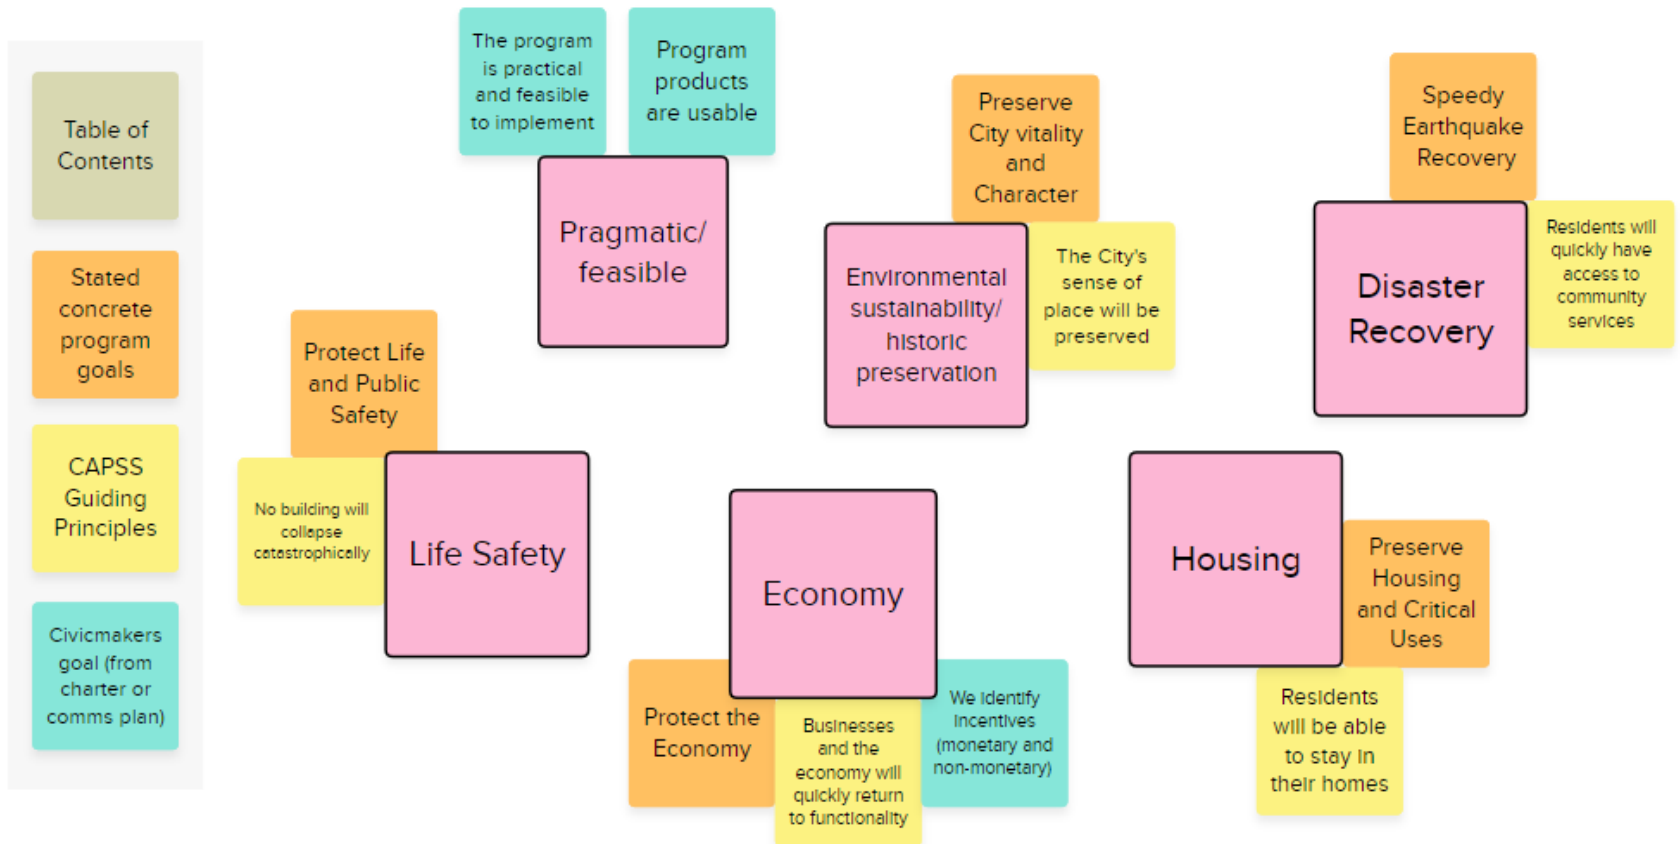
Table of Contents

Stated concrete program goals

CAPSS Guiding Principles

Civicmakers goal (from charter or comms plan)

The program is practical and feasible to implement

Program products are usable

Pragmatic/ feasible

Preserve City vitality and Character

Environmental sustainability/ historic preservation

The City's sense of place will be preserved

Speedy Earthquake Recovery

Disaster Recovery

Residents will quickly have access to community services

Protect Life and Public Safety

No building will collapse catastrophically

Life Safety

Economy

Protect the Economy

Businesses and the economy will quickly return to functionality

We identify incentives (monetary and non-monetary)

Housing

Preserve Housing and Critical Uses

Residents will be able to stay in their homes